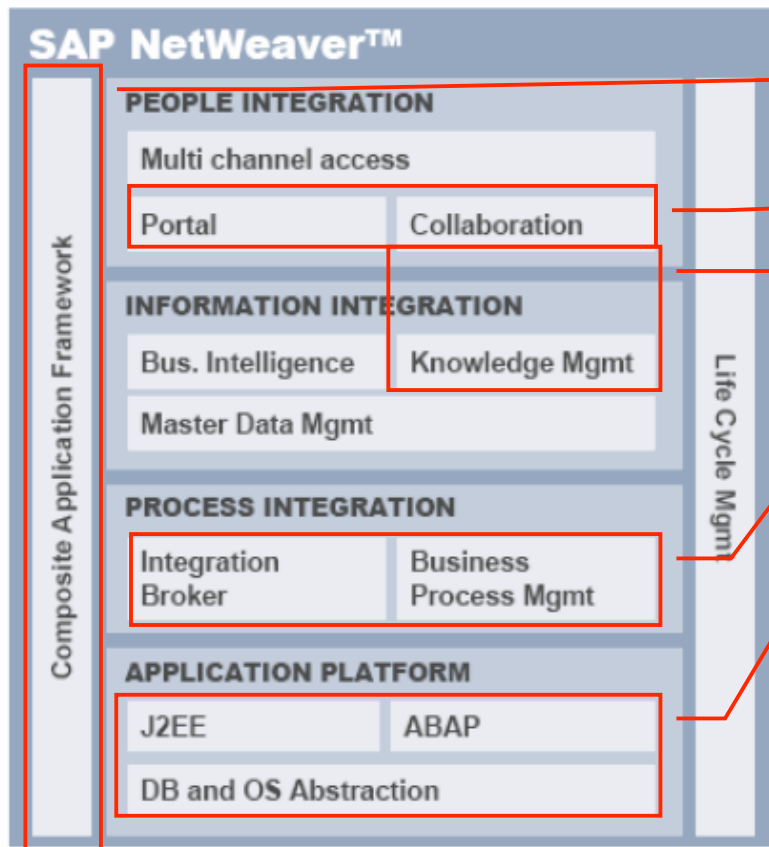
SAP NetWeaver™

Composite Application Framework

PEOPLE INTEGRATION

Multi channel access

Portal

Collaboration

INFORMATION INTEGRATION

Bus. Intelligence

Knowledge Mgmt

Master Data Mgmt

PROCESS INTEGRATION

Integration Broker

Business Process Mgmt

APPLICATION PLATFORM

J2EE

ABAP

DB and OS Abstraction

Life Cycle Mgmt